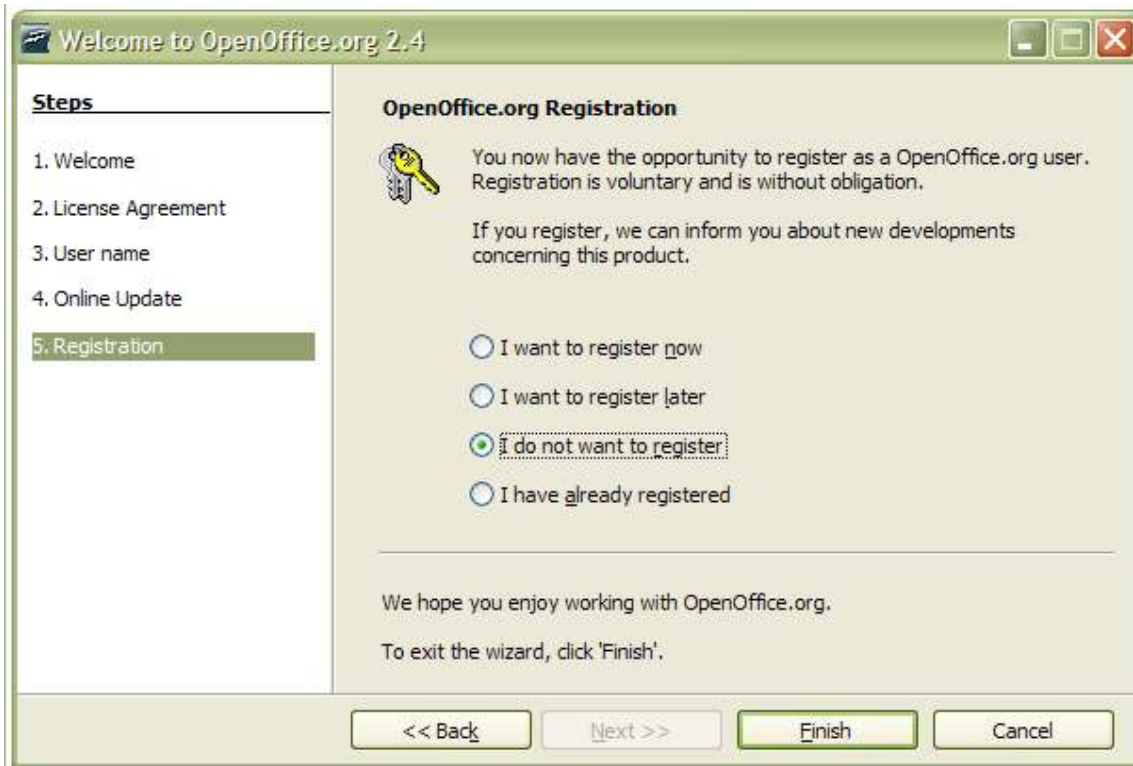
Welcome to OpenOffice.org 2.4

Steps

1. Welcome

2. License Agreement

3. User name

4. Online Update

5. Registration

OpenOffice.org Registration

You now have the opportunity to register as a OpenOffice.org user. Registration is voluntary and is without obligation.

If you register, we can inform you about new developments concerning this product.

I want to register now

I want to register later

I do not want to register

I have already registered

We hope you enjoy working with OpenOffice.org.

To exit the wizard, click 'Finish'.

<< Back

Next >>

Finish

Cancel